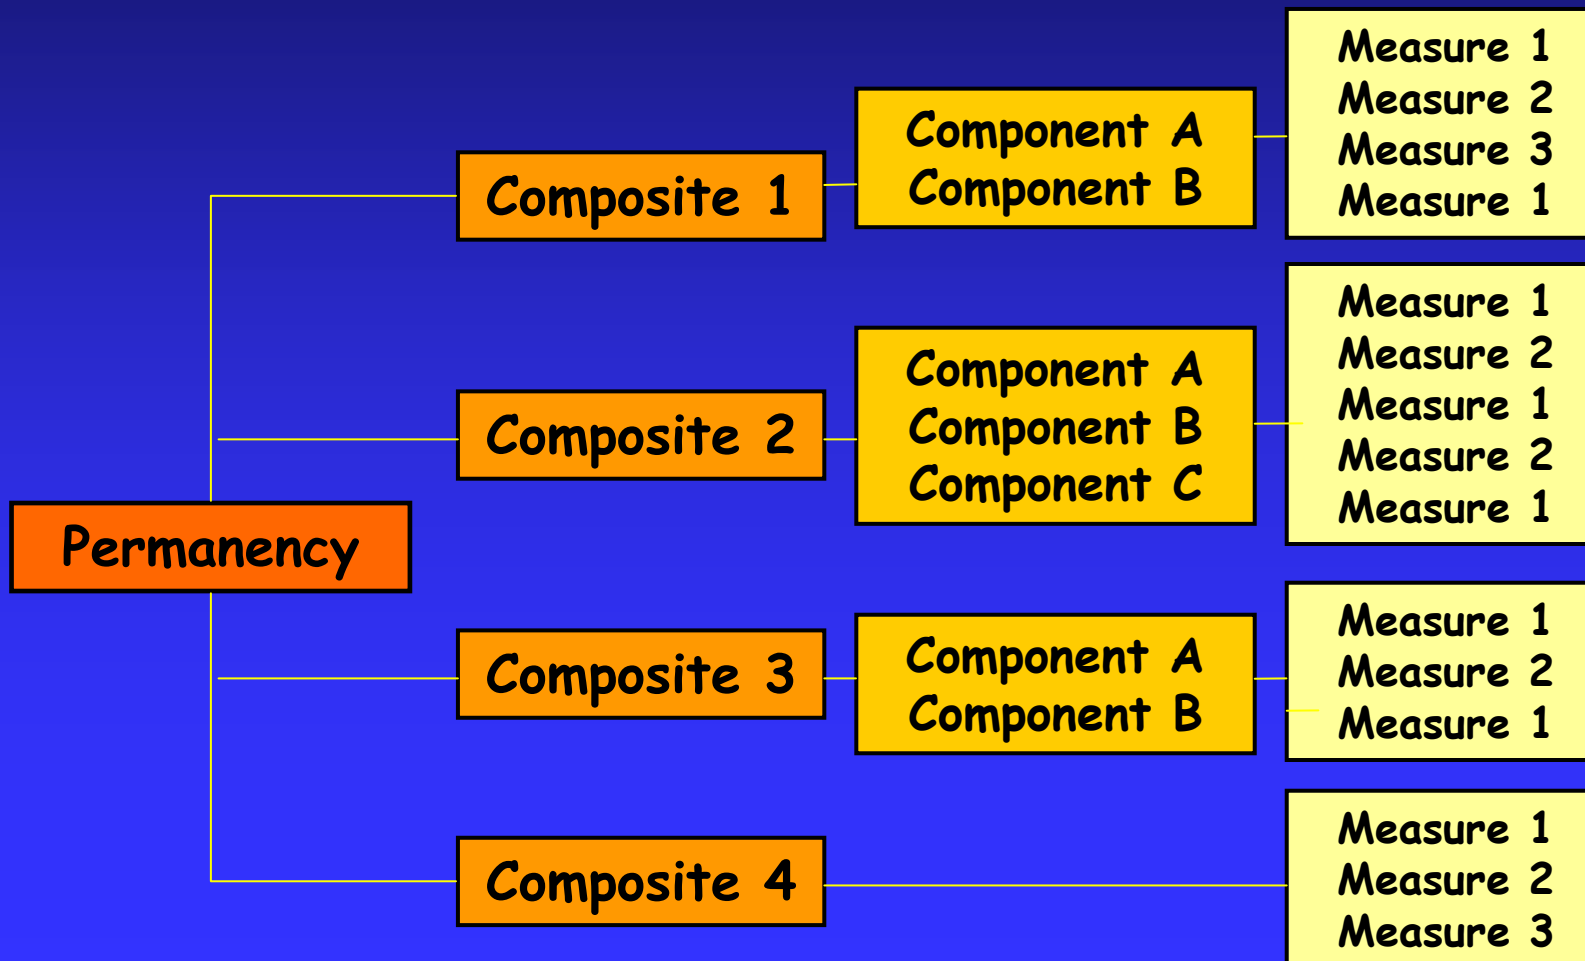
Permanency

Composite 1

Component A
Component B

Measure 1
Measure 2
Measure 3
Measure 1

Composite 2

Component A
Component B
Component C

Measure 1
Measure 2
Measure 1
Measure 2
Measure 1

Composite 3

Component A
Component B

Measure 1
Measure 2
Measure 1

Composite 4

Measure 1
Measure 2
Measure 3